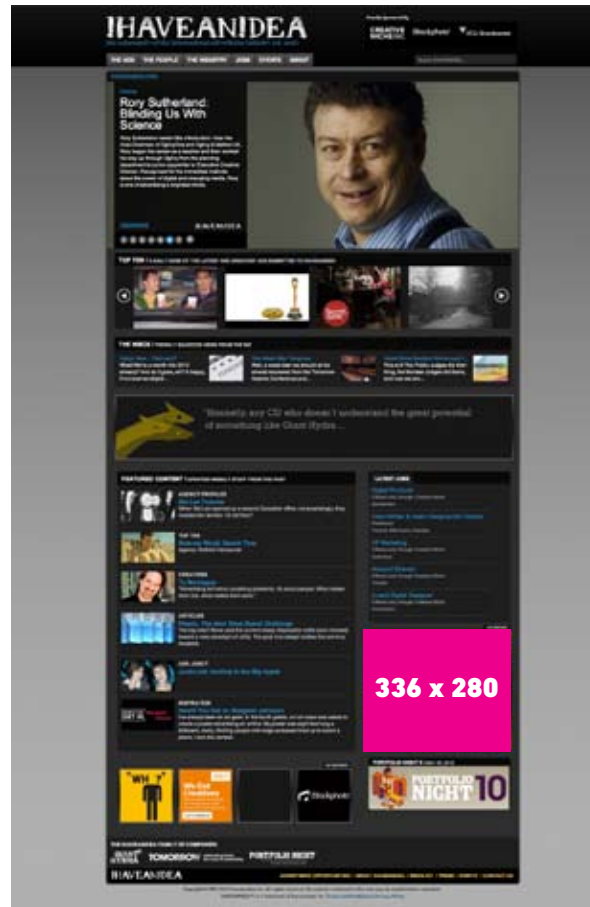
IHAVEANIDEA

CREATIVE
iStockphoto

THE IHAI
THE PEOPLE
THE INDUSTRY
JOBS
EVENTS
ABOUT

Rory Sutherland: Blinding Us With Science

TOP TEN

THE WEEK

"Honestly, any CD who doesn't understand the great potential of something like Giant Hydra..."

FEATURED CONTENT

LATEST JOBS

336 x 280

WH?

We Got Creatives

iStockphoto

PORTFOLIO NIGHT 10

THE IHAVEANIDEA FAMILY OF COMPANIES

TOMORROW

PORTFOLIO NIGHT

IHAVEANIDEA